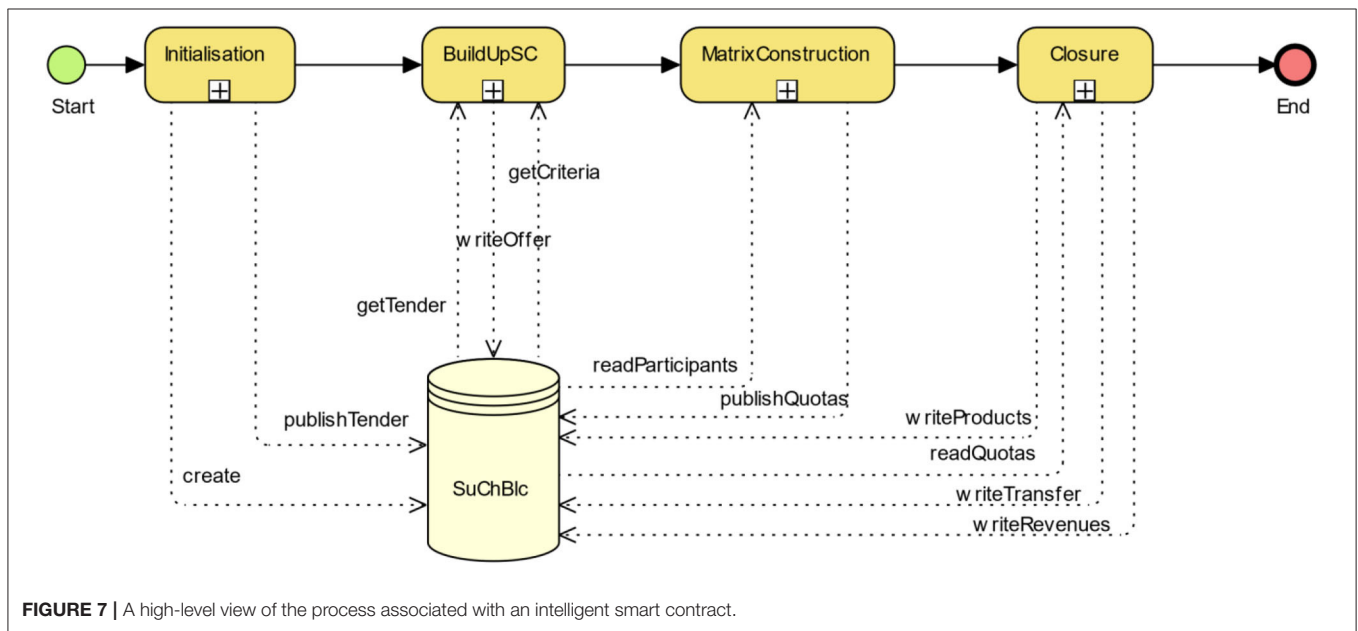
Start

Initialisation

BuildUpSC

MatrixConstruction

Closure

End

getCriteria

w riteOffer

getTender

readParticipants

publishQuotas

publishTender

w riteProducts

readQuotas

create

SuChBlc

w riteTransfer

w riteRevenues

**FIGURE 7 |** A high-level view of the process associated with an intelligent smart contract.